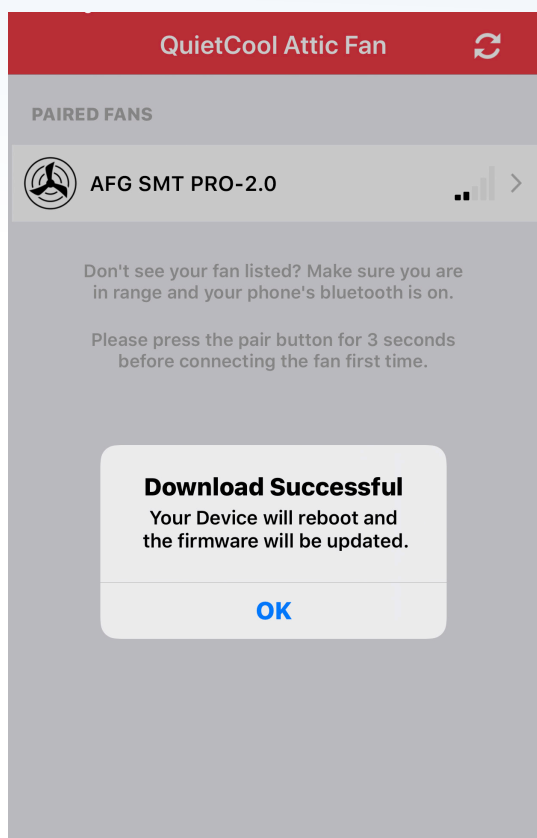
QuietCool Attic Fan

PAIRED FANS

AFG SMT PRO-2.0

Don't see your fan listed? Make sure you are in range and your phone's bluetooth is on.

Please press the pair button for 3 seconds before connecting the fan first time.

Download Successful
Your Device will reboot and the firmware will be updated.

OK